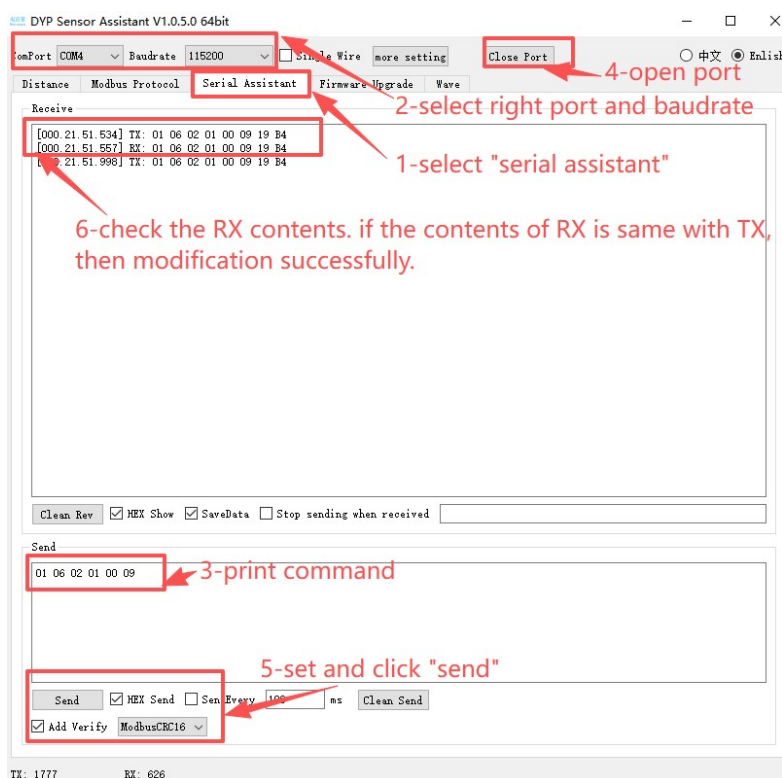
DYP Sensor Assistant V1.0.5.0 64bit

ComPort COM4 Baudrate 115200 Single Wire more setting Close Port 中文 Enlish

4-open port

Distance Modbus Protocol Serial Assistant Firmware Upgrade Wave

2-select right port and baudrate

Receive

[000.21.51.534] TX: 01 06 02 01 00 09 19 B4
[000.21.51.557] RX: 01 06 02 01 00 09 19 B4
[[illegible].21.51.998] TX: 01 06 02 01 00 09 19 B4

1-select "serial assistant"

6-check the RX contents. if the contents of RX is same with TX, then modification successfully.

Clean Rev HEX Show SaveData Stop sending when received

Send

01 06 02 01 00 09

3-print command

5-set and click "send"

Send HEX Send Send Every 100 ms Clean Send

Add Verify ModbusCRC16

TX: 1777 RX: 626